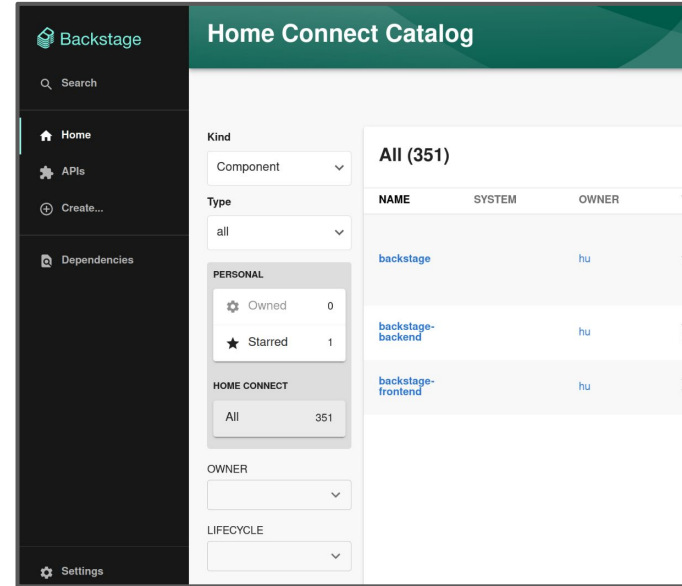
Backstage

Search

Home

APIs

Create...

Dependencies

Settings

Home Connect Catalog

Kind

Component

Type

all

PERSONAL

Owned 0

Starred 1

HOME CONNECT

All 351

OWNER

LIFECYCLE

All (351)

| NAME | SYSTEM | OWNER |
|---|---|---|
| backstage | | hu |
| backstage-backend | | hu |
| backstage-frontend | | hu |